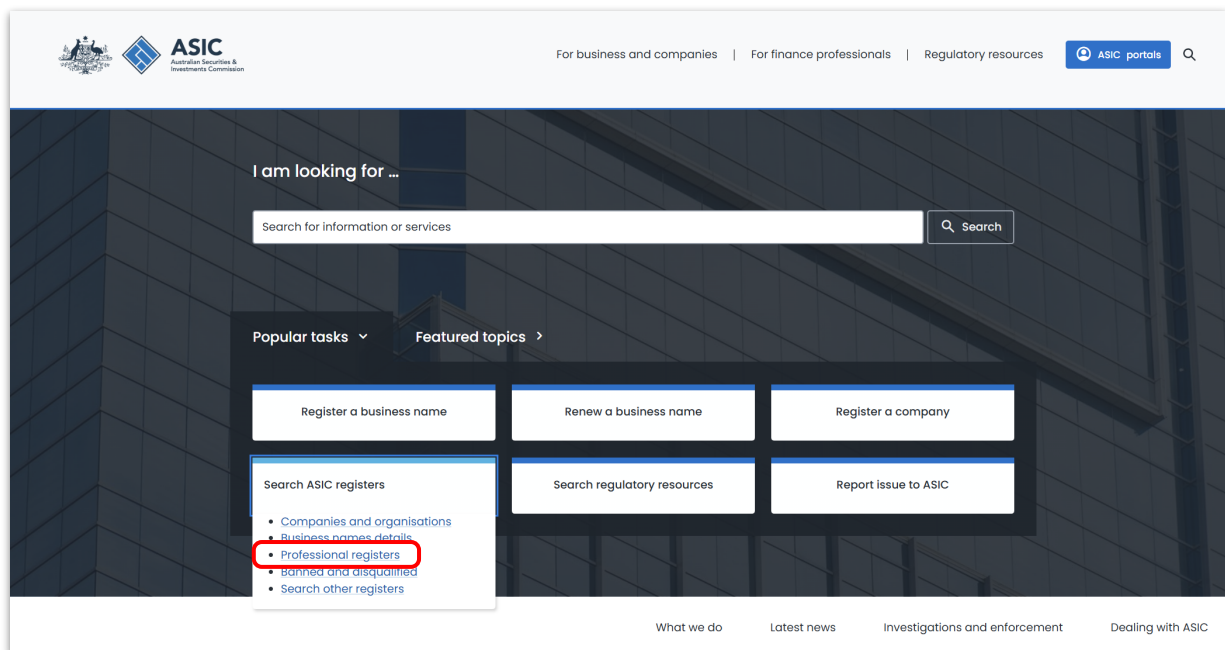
ASIC
Australian Securities & Investments Commission

For business and companies | For finance professionals | Regulatory resources

ASIC portals

I am looking for ...

Search for information or services

Search

Popular tasks

Featured topics

Register a business name

Renew a business name

Register a company

Search ASIC registers

- Companies and organisations
- Business names details
- Professional registers
- Banned and disqualified
- Search other registers

Search regulatory resources

Report issue to ASIC

What we do

Latest news

Investigations and enforcement

Dealing with ASIC